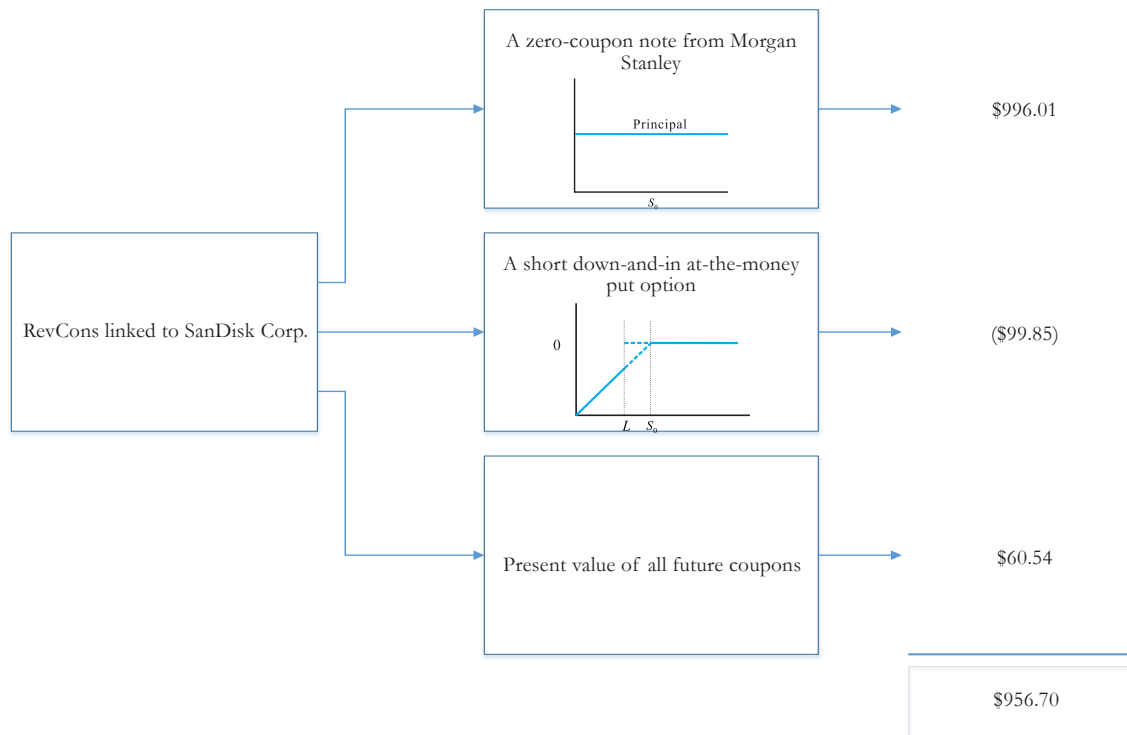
RevCons linked to SanDisk Corp.

A zero-coupon note from Morgan Stanley

Principal

$S_0$

$996.01

A short down-and-in at-the-money put option

0

$L$ $S_0$

($99.85)

Present value of all future coupons

$60.54

$956.70